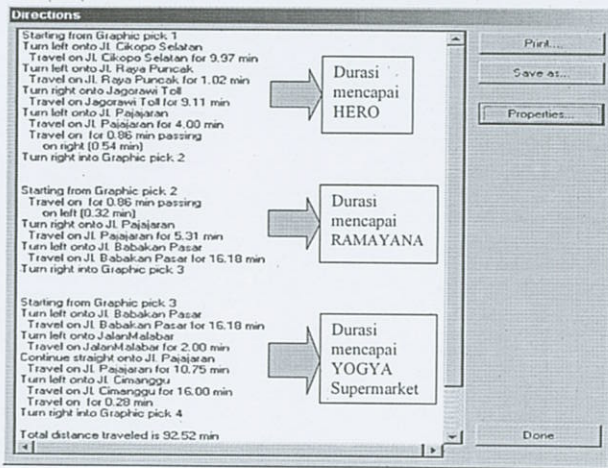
Directions

Starting from Graphic pick 1
Turn left onto Jl. Cikopo Selatan
Travel on Jl. Cikopo Selatan for 9.97 min
Turn left onto Jl. Raya Puncak
Travel on Jl. Raya Puncak for 1.02 min
Turn right onto Jagorawi Toll
Travel on Jagorawi Toll for 9.11 min
Turn left onto Jl. Pajajaran
Travel on Jl. Pajajaran for 4.00 min
Travel on for 0.86 min passing on right (0.54 min)
Turn right into Graphic pick 2

Durasi mencapai HERO

Starting from Graphic pick 2
Travel on for 0.86 min passing on left (0.32 min)
Turn right onto Jl. Pajajaran
Travel on Jl. Pajajaran for 5.31 min
Turn left onto Jl. Babakan Pasar
Travel on Jl. Babakan Pasar for 16.18 min
Turn right into Graphic pick 3

Durasi mencapai RAMAYANA

Starting from Graphic pick 3
Turn left onto Jl. Babakan Pasar
Travel on Jl. Babakan Pasar for 16.18 min
Turn left onto JalanMalabar
Travel on JalanMalabar for 2.00 min
Continue straight onto Jl. Pajajaran
Travel on Jl. Pajajaran for 10.75 min
Turn left onto Jl. Cimanggu
Travel on Jl. Cimanggu for 16.00 min
Travel on for 0.28 min
Turn right into Graphic pick 4

Durasi mencapai YOGYA Supermarket

Total distance traveled is 92.52 min

Print...
Save as...
Properties...
Done